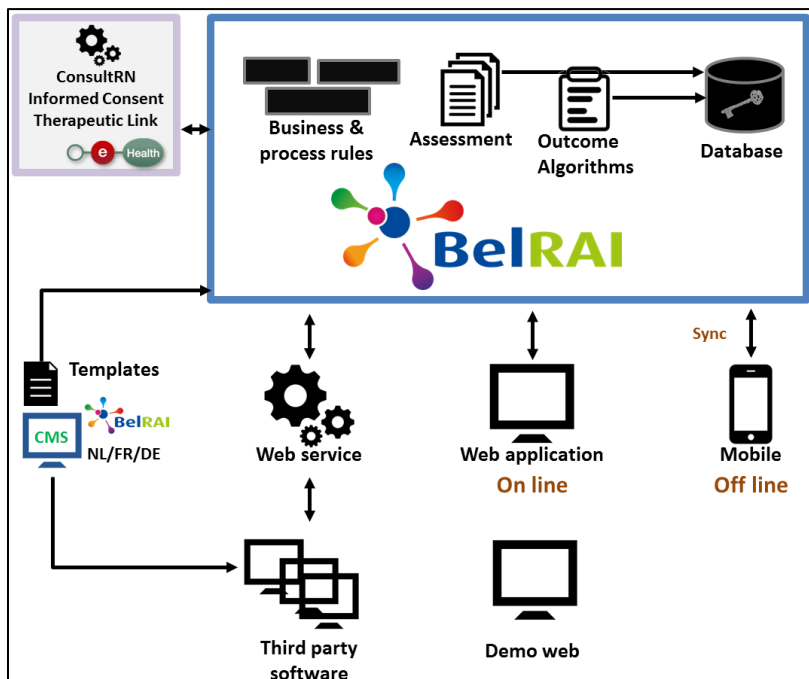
ConsultRN
Informed Consent
Therapeutic Link

e Health

Business & process rules

Assessment

Outcome Algorithms

Database

BelRAI

Sync

Templates

CMS

BelRAI

NL/FR/DE

Web service

Web application
On line

Mobile
Off line

Third party software

Demo web